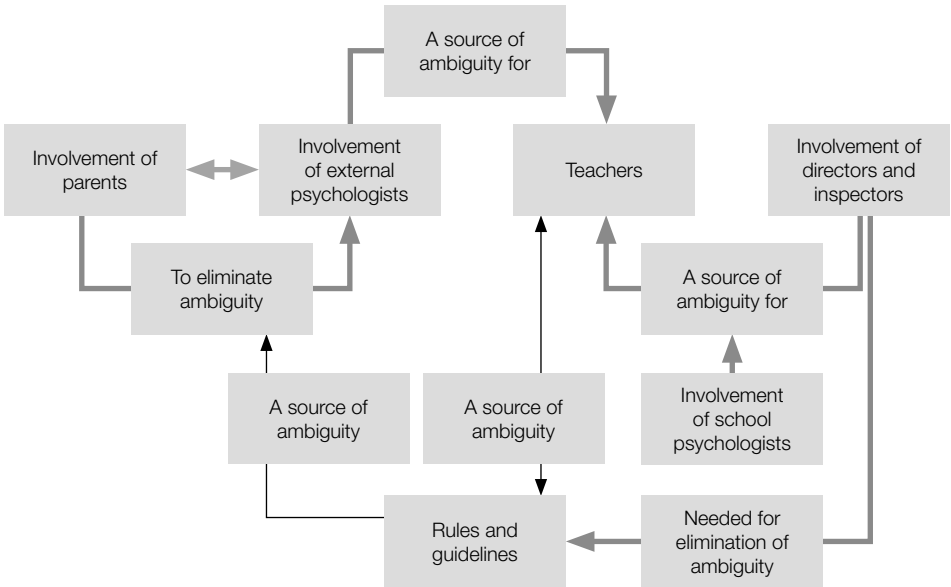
A source of ambiguity for

Involvement of parents

Involvement of external psychologists

Teachers

Involvement of directors and inspectors

To eliminate ambiguity

A source of ambiguity for

A source of ambiguity

A source of ambiguity

Involvement of school psychologists

Rules and guidelines

Needed for elimination of ambiguity